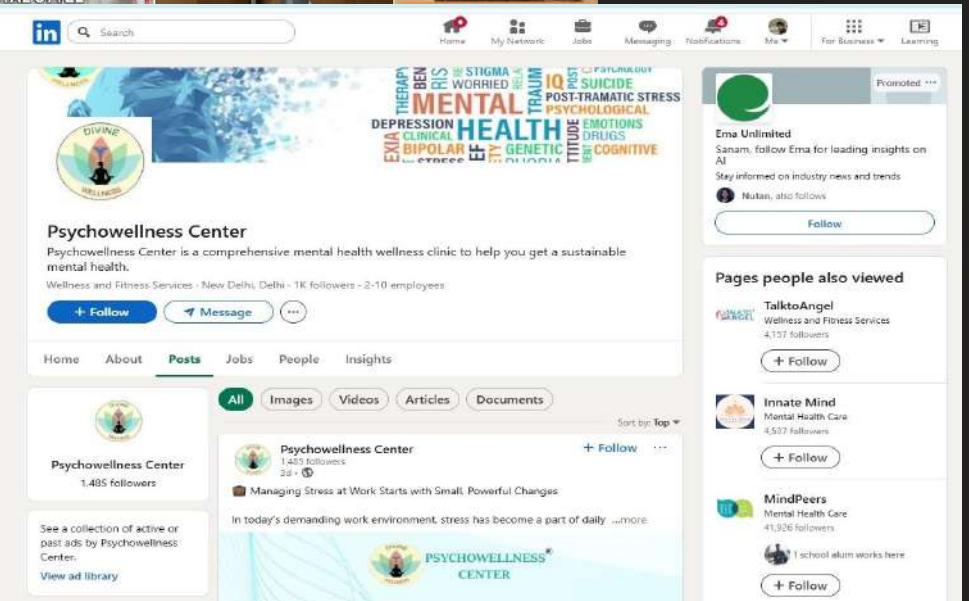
in Search

Home My Network Jobs Messaging 4 Notifications Me For Business Learning

THERAPY BEN RIS STIGMA WORRIED IQ SUICIDE POST-TRAMATIC STRESS MENTAL TRAUM PSYCHOLOGICAL DEPRESSION CLINICAL HEALTH EMOTIONS DRUGS BIPOLAR GENETIC COGNITIVE STRESS

DIVINE WELLNESS

Psychowellness Center

Psychowellness Center is a comprehensive mental health wellness clinic to help you get a sustainable mental health.

Wellness and Fitness Services · New Delhi, Delhi · 1K followers · 2-10 employees

+ Follow Message ···

Home About Posts Jobs People Insights

Psychowellness Center
1,485 followers

See a collection of active or past ads by Psychowellness Center.
View ad library

All Images Videos Articles Documents

Sort by: Top

Psychowellness Center
1,485 followers
3d ·

+ Follow ···

Managing Stress at Work Starts with Small, Powerful Changes

In today's demanding work environment, stress has become a part of daily ...more

PSYCHOWELLNESS® CENTER

Promoted ···

Ema Unlimited
Sanam, follow Ema for leading insights on AI
Stay informed on industry news and trends
Nutan, also follows
Follow

Pages people also viewed

TalktoAngel
Wellness and Fitness Services
4,157 followers
+ Follow

Innate Mind
Mental Health Care
4,537 followers
+ Follow

MindPeers
Mental Health Care
41,926 followers
1 school alum works here
+ Follow